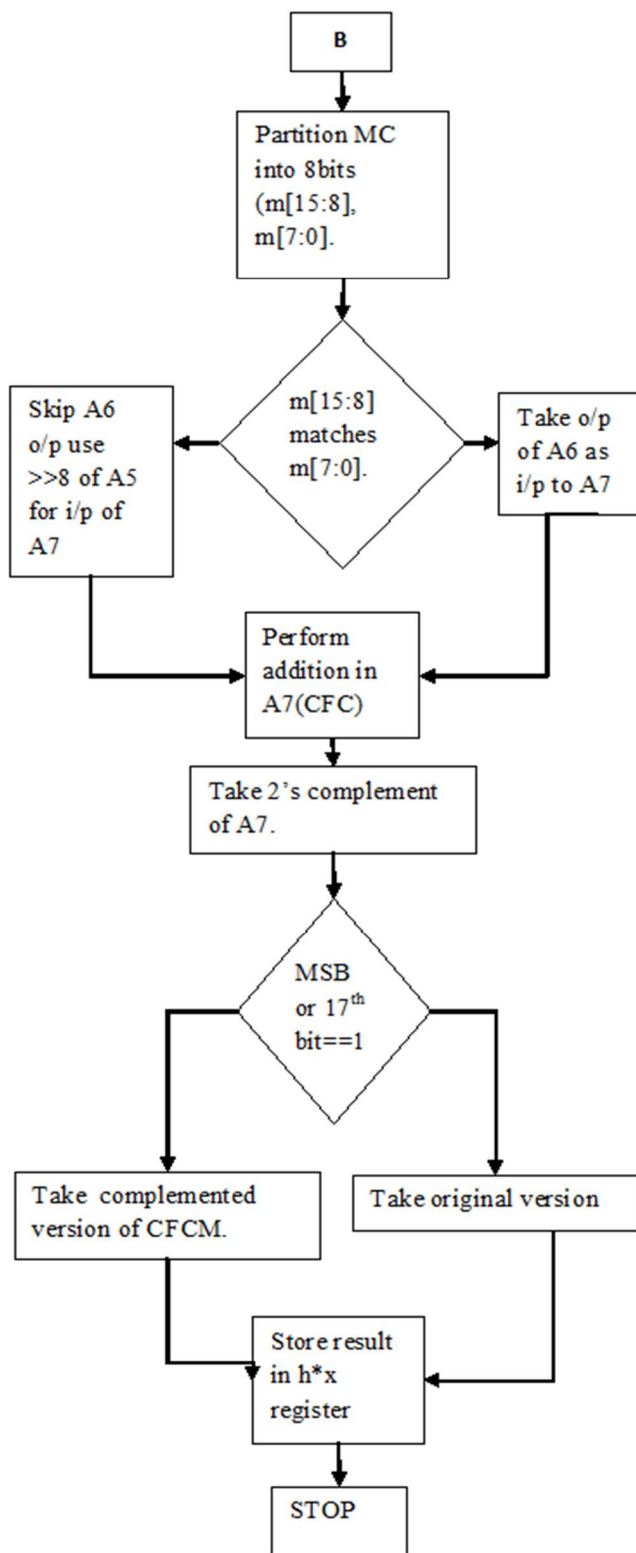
B

Partition MC into 8bits (m[15:8], m[7:0].

Skip A6 o/p use >>8 of A5 for i/p of A7

m[15:8] matches m[7:0].

Take o/p of A6 as i/p to A7

Perform addition in A7(CFC)

Take 2's complement of A7.

MSB or $17^{th}$ bit==1

Take complemented version of CFCM.

Take original version

Store result in h*x register

STOP